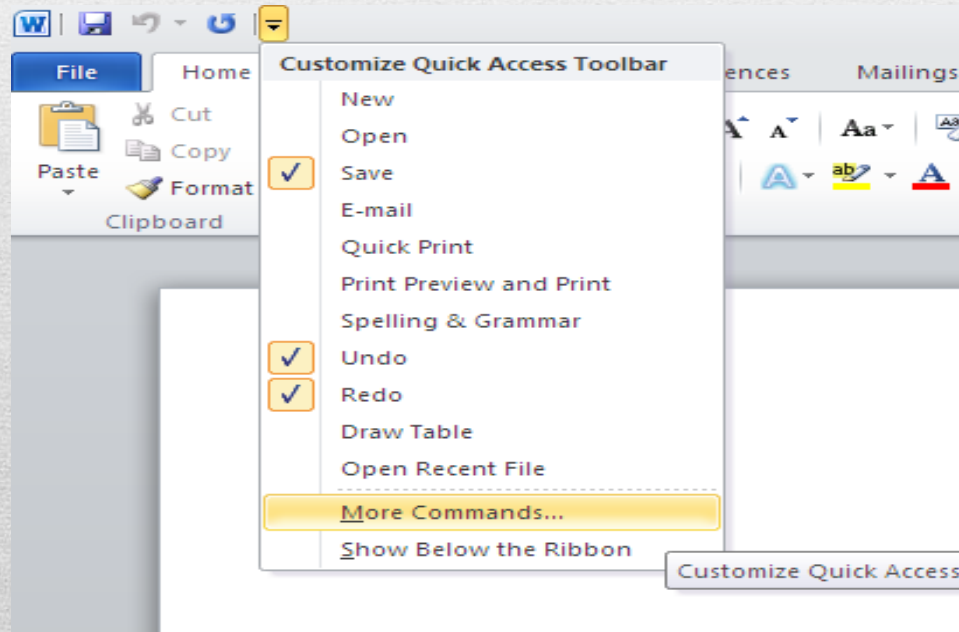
W

File

Home

ences

Mailings

Paste

Cut

Copy

Format

Clipboard

Aa

ab

A

Customize Quick Access Toolbar

New

Open

✓ Save

E-mail

Quick Print

Print Preview and Print

Spelling & Grammar

✓ Undo

✓ Redo

Draw Table

Open Recent File

More Commands...

Show Below the Ribbon

Customize Quick Access